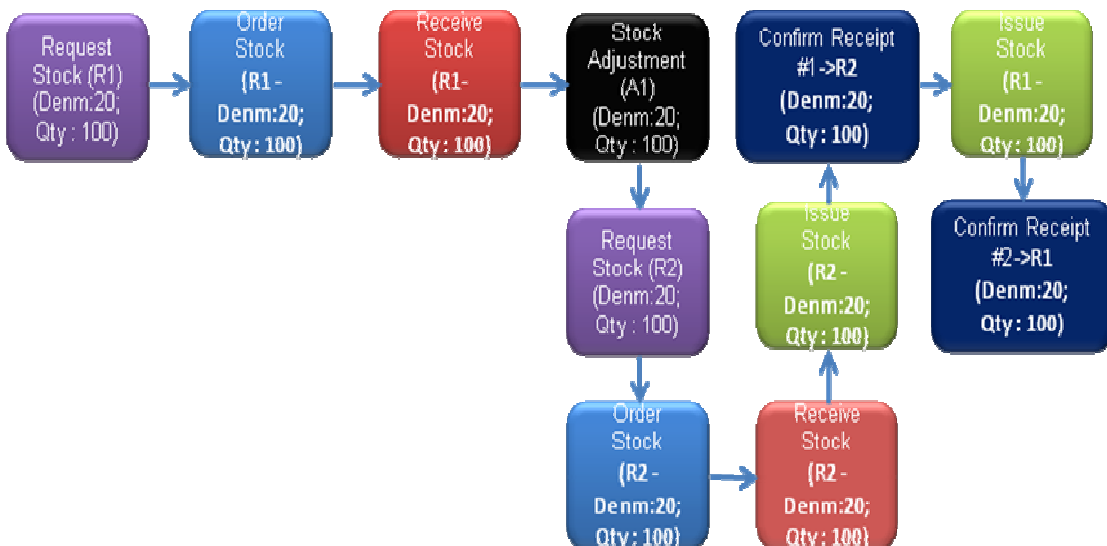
Request Stock (R1) (Denm:20; Qty : 100)

Order Stock (R1 - Denm:20; Qty : 100)

Receive Stock (R1- Denm:20; Qty : 100)

Stock Adjustment (A1) (Denm:20; Qty : 100)

Confirm Receipt #1 ->R2 (Denm:20; Qty : 100)

Issue Stock (R1 - Denm:20; Qty : 100)

Request Stock (R2) (Denm:20; Qty : 100)

Issue Stock (R2 - Denm:20; Qty : 100)

Confirm Receipt #2->R1 (Denm:20; Qty : 100)

Order Stock (R2 - Denm:20; Qty : 100)

Receive Stock (R2 - Denm:20; Qty : 100)